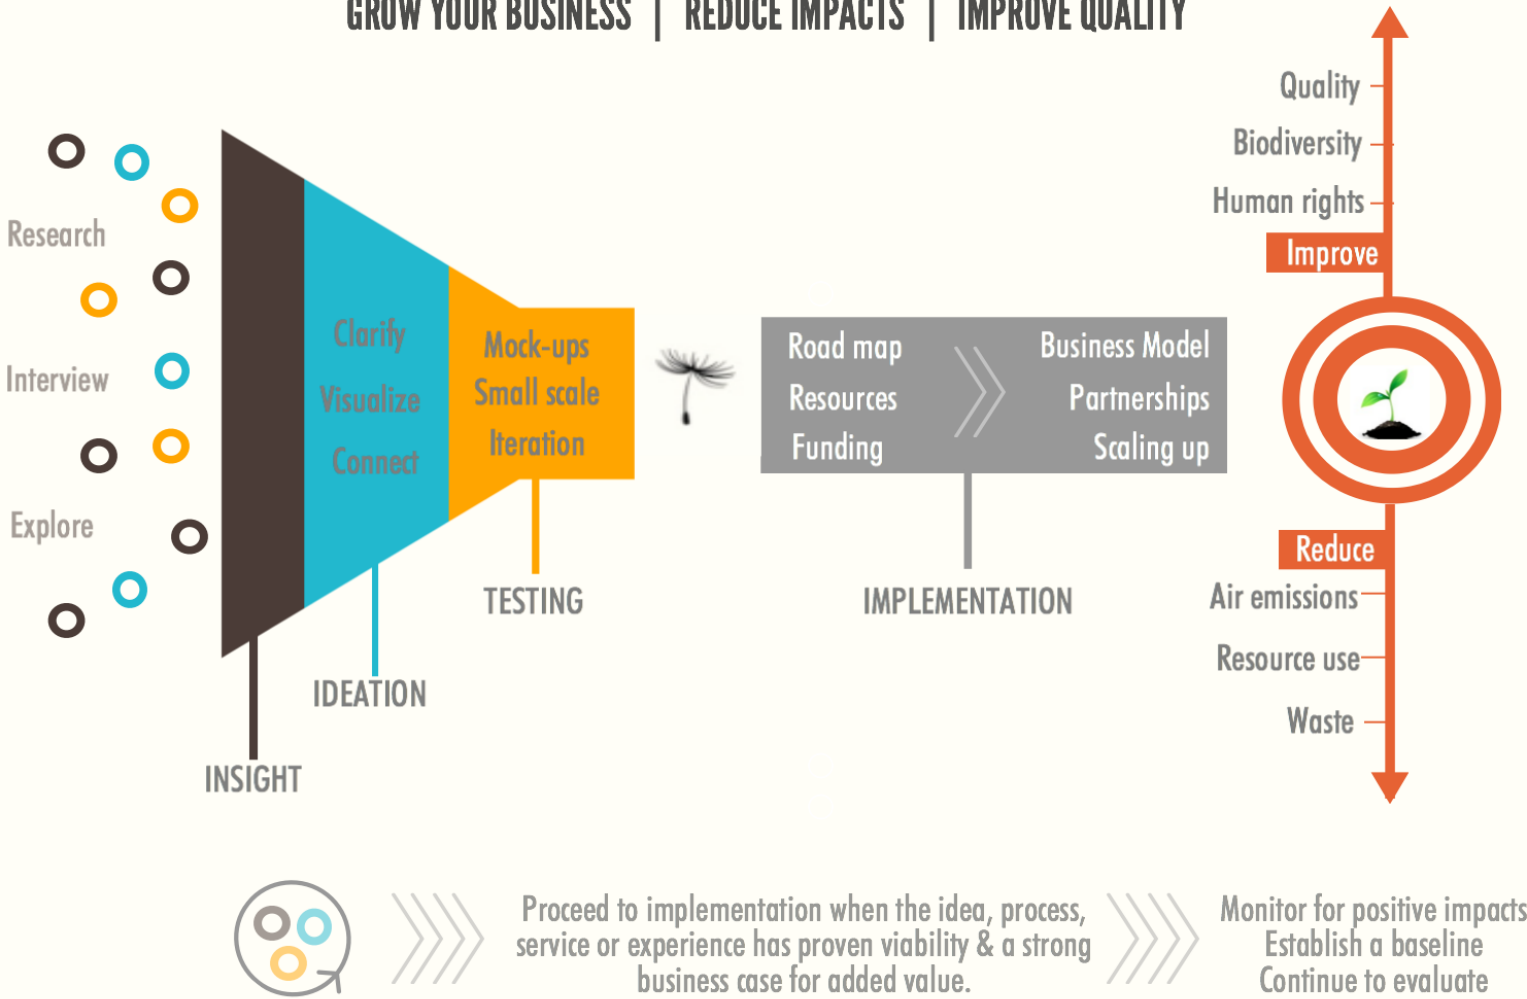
GROW YOUR BUSINESS | REDUCE IMPACTS | IMPROVE QUALITY

Research

Interview

Explore

Clarify
Visualize
Connect

Mock-ups
Small scale
Iteration

INSIGHT

IDEATION

TESTING

Road map
Resources
Funding

Business Model
Partnerships
Scaling up

IMPLEMENTATION

Quality
Biodiversity
Human rights
Improve

Reduce
Air emissions
Resource use
Waste

Proceed to implementation when the idea, process, service or experience has proven viability & a strong business case for added value.

Monitor for positive impacts
Establish a baseline
Continue to evaluate